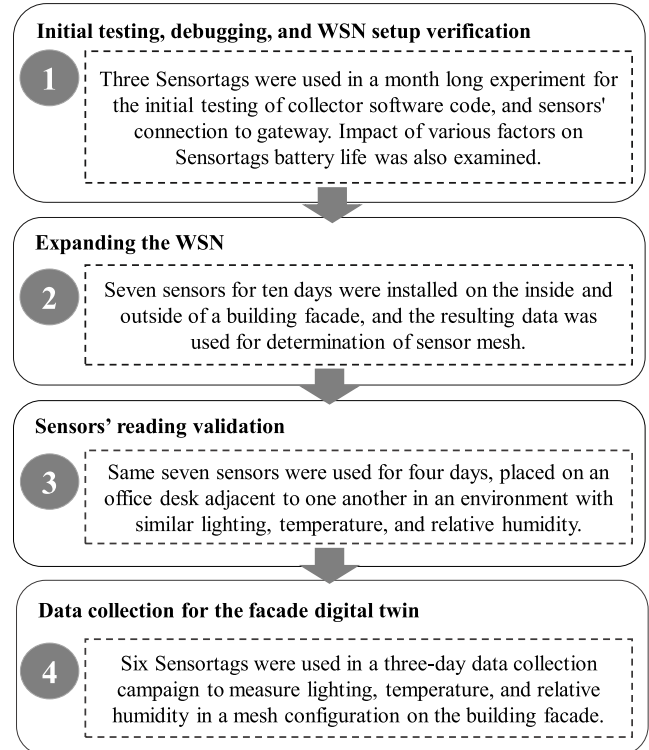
Initial testing, debugging, and WSN setup verification

1

Three Sensortags were used in a month long experiment for the initial testing of collector software code, and sensors' connection to gateway. Impact of various factors on Sensortags battery life was also examined.

Expanding the WSN

2

Seven sensors for ten days were installed on the inside and outside of a building facade, and the resulting data was used for determination of sensor mesh.

Sensors' reading validation

3

Same seven sensors were used for four days, placed on an office desk adjacent to one another in an environment with similar lighting, temperature, and relative humidity.

Data collection for the facade digital twin

4

Six Sensortags were used in a three-day data collection campaign to measure lighting, temperature, and relative humidity in a mesh configuration on the building facade.